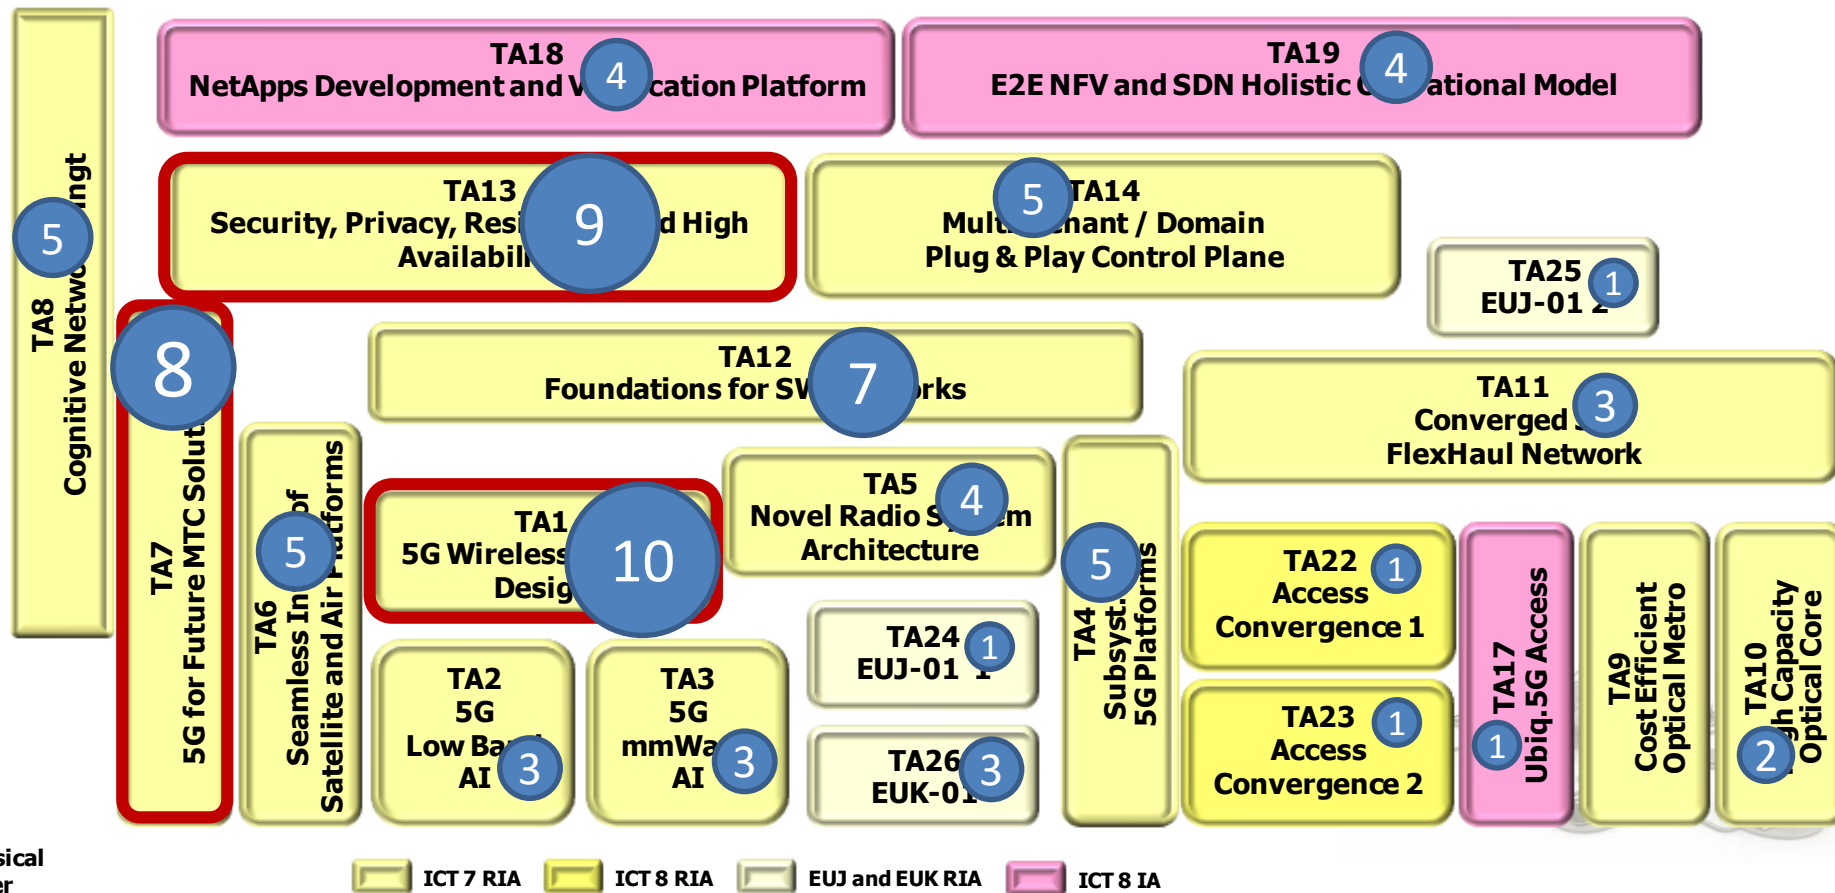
TA18
NetApps Development and V 4 cation Platform

TA19
E2E NFV and SDN Holistic 4 ational Model

TA8
Cognitive Netw 5 ingt

TA13
Security, Privacy, Resi 9 d High Availabil

5 TA14
Mult nant / Domain
Plug & Play Control Plane

TA25 1
EUJ-01 2

8
TA7
5G for Future MTC Solut

TA12
Foundations for SV 7 orks

TA11
Converged 3
FlexHaul Network

TA6
Seamless In 5 of
Satellite and Air Platforms

TA1
5G Wireless 10
Desig

TA5
Novel Radio S 4 em
Architecture

TA4
5 Subsyst.
5G Platforms

TA22 1
Access
Convergence 1

TA17
1 Ubiq.5G Access

TA9
Cost Efficient
Optical Metro

TA10
gh Capacity
2 Optical Core

TA24 1
EUJ-01 1

TA2
5G
Low Ba
AI 3

TA3
5G
mmWa 3
AI

TA26 3
EUK-01

TA23 1
Access
Convergence 2

sical
er

ICT 7 RIA
ICT 8 RIA
EUJ and EUK RIA
ICT 8 IA